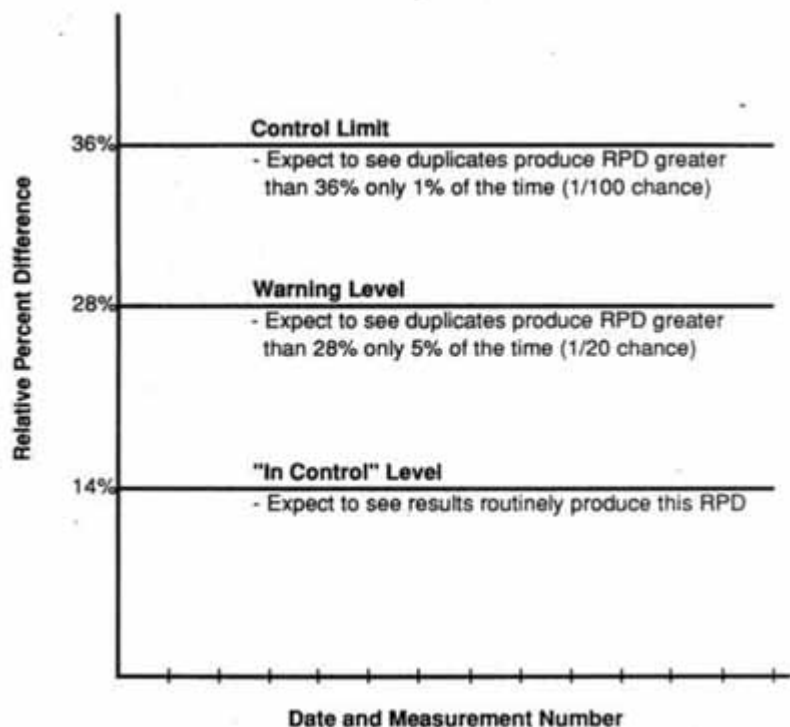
Relative Percent Difference

36%

Control Limit
- Expect to see duplicates produce RPD greater than 36% only 1% of the time (1/100 chance)

28%

Warning Level
- Expect to see duplicates produce RPD greater than 28% only 5% of the time (1/20 chance)

14%

"In Control" Level
- Expect to see results routinely produce this RPD

Date and Measurement Number